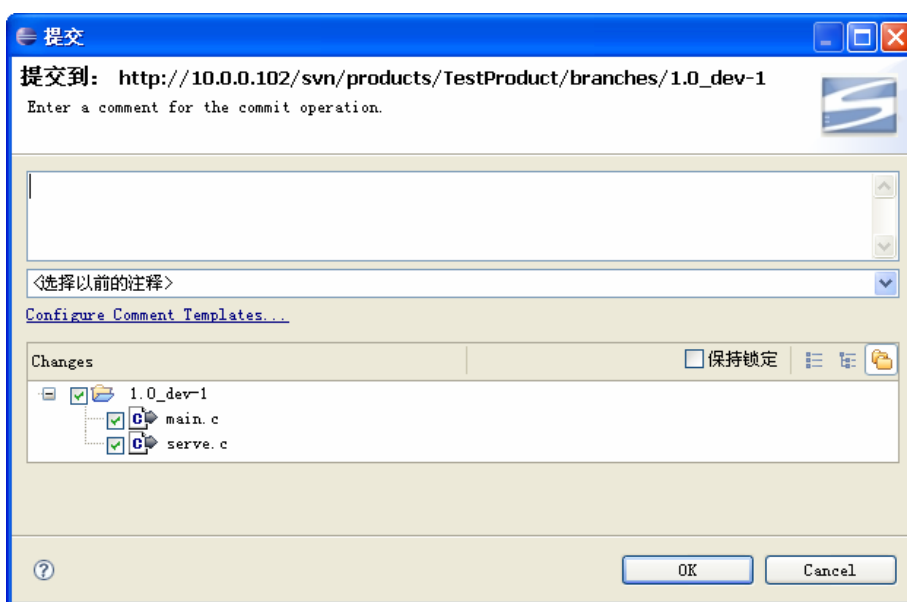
提交

提交到： http://10.0.0.102/svn/products/TestProduct/branches/1.0_dev-1

Enter a comment for the commit operation.

<选择以前的注释>

Configure Comment Templates...

Changes

保持锁定

1.0_dev-1

main.c

serve.c

OK

Cancel